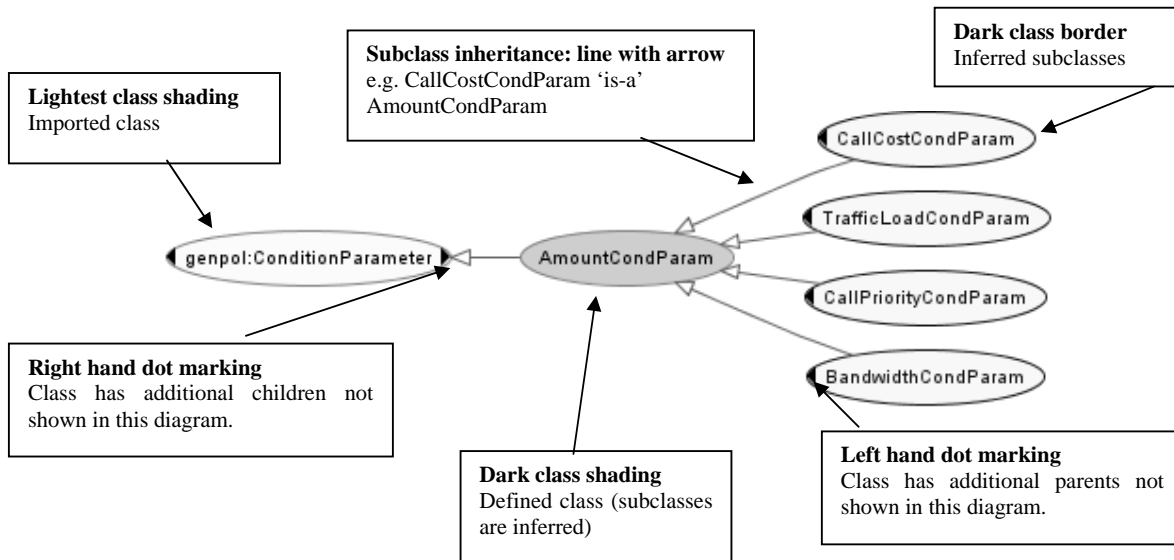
**Lightest class shading**
Imported class

**Subclass inheritance: line with arrow**
e.g. CallCostCondParam 'is-a' AmountCondParam

**Dark class border**
Inferred subclasses

CallCostCondParam

TrafficLoadCondParam

genpol:ConditionParameter

AmountCondParam

CallPriorityCondParam

BandwidthCondParam

**Right hand dot marking**
Class has additional children not shown in this diagram.

**Dark class shading**
Defined class (subclasses are inferred)

**Left hand dot marking**
Class has additional parents not shown in this diagram.